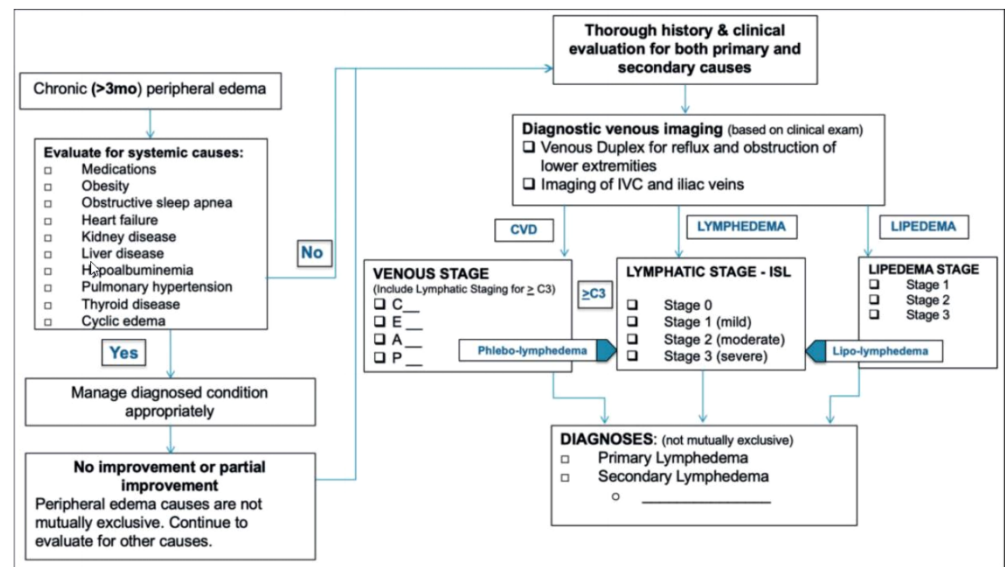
Chronic (>3mo) peripheral edema

Evaluate for systemic causes:
□ Medications
□ Obesity
□ Obstructive sleep apnea
□ Heart failure
□ Kidney disease
□ Liver disease
□ Hypoalbuminemia
□ Pulmonary hypertension
□ Thyroid disease
□ Cyclic edema

Yes

Manage diagnosed condition appropriately

No improvement or partial improvement
Peripheral edema causes are not mutually exclusive. Continue to evaluate for other causes.

No

Thorough history & clinical evaluation for both primary and secondary causes

Diagnostic venous imaging (based on clinical exam)
❑ Venous Duplex for reflux and obstruction of lower extremities
❑ Imaging of IVC and iliac veins

CVD

LYMPHEDEMA

LIPEDEMA

VENOUS STAGE
(Include Lymphatic Staging for $\geq$ C3)
❑ C__
❑ E__
❑ A__
❑ P__

$\geq$C3

Phlebo-lymphedema

LYMPHATIC STAGE - ISL
❑ Stage 0
❑ Stage 1 (mild)
❑ Stage 2 (moderate)
❑ Stage 3 (severe)

Lipo-lymphedema

LIPEDEMA STAGE
❑ Stage 1
❑ Stage 2
❑ Stage 3

DIAGNOSES: (not mutually exclusive)
□ Primary Lymphedema
□ Secondary Lymphedema
○ ____________